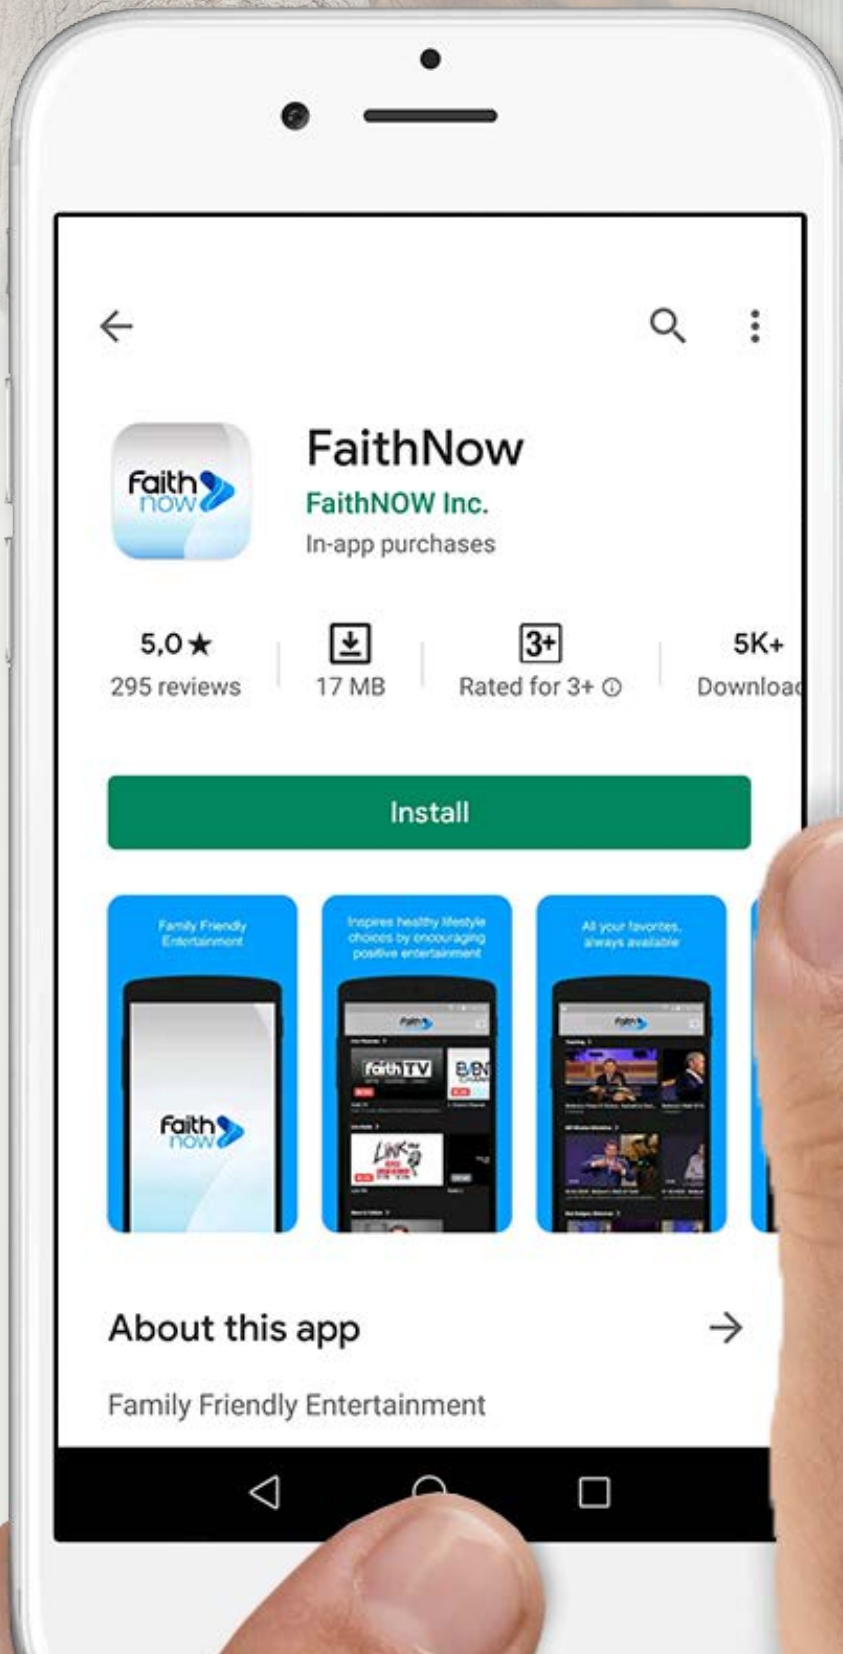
Faith now

FaithNow
FaithNOW Inc.
In-app purchases

5,0★
295 reviews

17 MB

3+
Rated for 3+ ⓘ

5K+
Download

Install

Family Friendly Entertainment

Faith now

Inspires healthy lifestyle choices by encouraging positive entertainment

Faith TV

All your favorites, always available

About this app

Family Friendly Entertainment